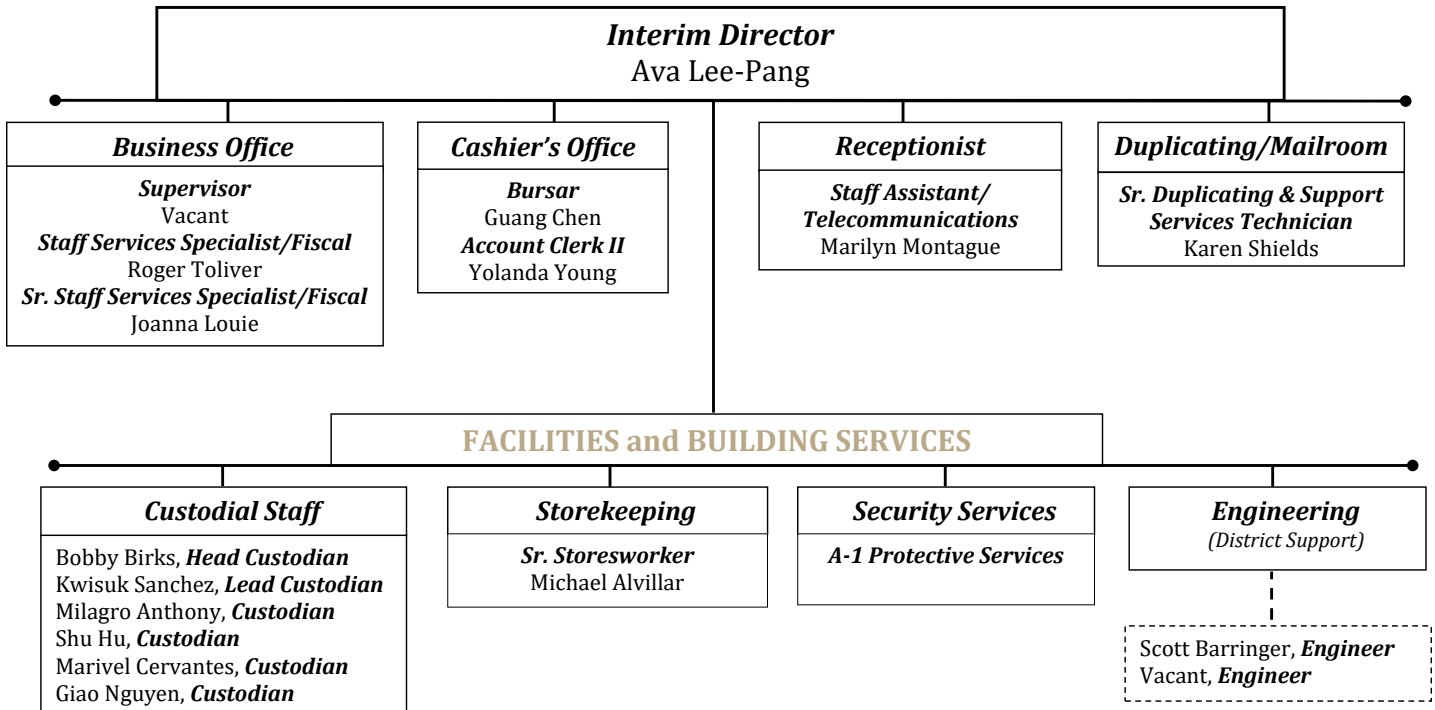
Interim Director
Ava Lee-Pang

Business Office
Supervisor
Vacant
Staff Services Specialist/Fiscal
Roger Toliver
Sr. Staff Services Specialist/Fiscal
Joanna Louie

Cashier's Office
Bursar
Guang Chen
Account Clerk II
Yolanda Young

Receptionist
Staff Assistant/ Telecommunications
Marilyn Montague

Duplicating/Mailroom
Sr. Duplicating & Support Services Technician
Karen Shields

FACILITIES and BUILDING SERVICES

Custodial Staff
Bobby Birks, Head Custodian
Kwisuk Sanchez, Lead Custodian
Milagro Anthony, Custodian
Shu Hu, Custodian
Marivel Cervantes, Custodian
Giao Nguyen, Custodian

Storekeeping
Sr. Storesworker
Michael Alvillar

Security Services
A-1 Protective Services

Engineering
(District Support)

Scott Barringer, Engineer
Vacant, Engineer